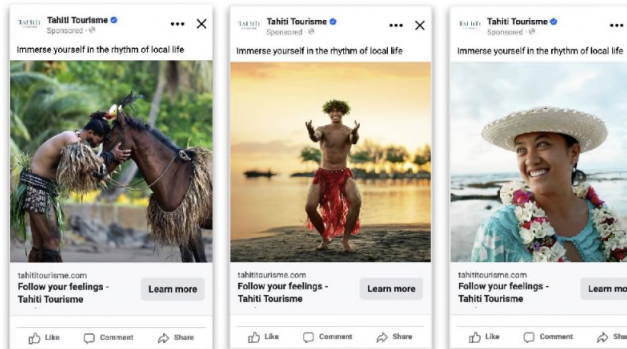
TAHITI Tahiti Tourisme
Sponsored ·

Immerse yourself in the rhythm of local life

tahititourisme.com
Follow your feelings - Tahiti Tourisme
Learn more

Like Comment Share

TAHITI Tahiti Tourisme
Sponsored ·

Immerse yourself in the rhythm of local life

tahititourisme.com
Follow your feelings - Tahiti Tourisme
Learn more

Like Comment Share

TAHITI Tahiti Tourisme
Sponsored ·

Immerse yourself in the rhythm of local life

tahititourisme.com
Follow your feelings - Tahiti Tourisme
Learn mo

Like Comment Sha